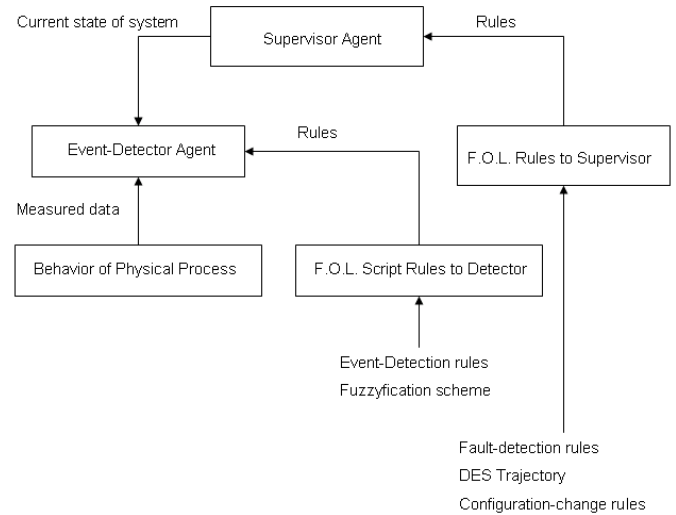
Current state of system

Supervisor Agent

Rules

Rules

Event-Detector Agent

F.O.L. Rules to Supervisor

Measured data

Behavior of Physical Process

F.O.L. Script Rules to Detector

Event-Detection rules
Fuzzyfication scheme

Fault-detection rules
DES Trajectory
Configuration-change rules